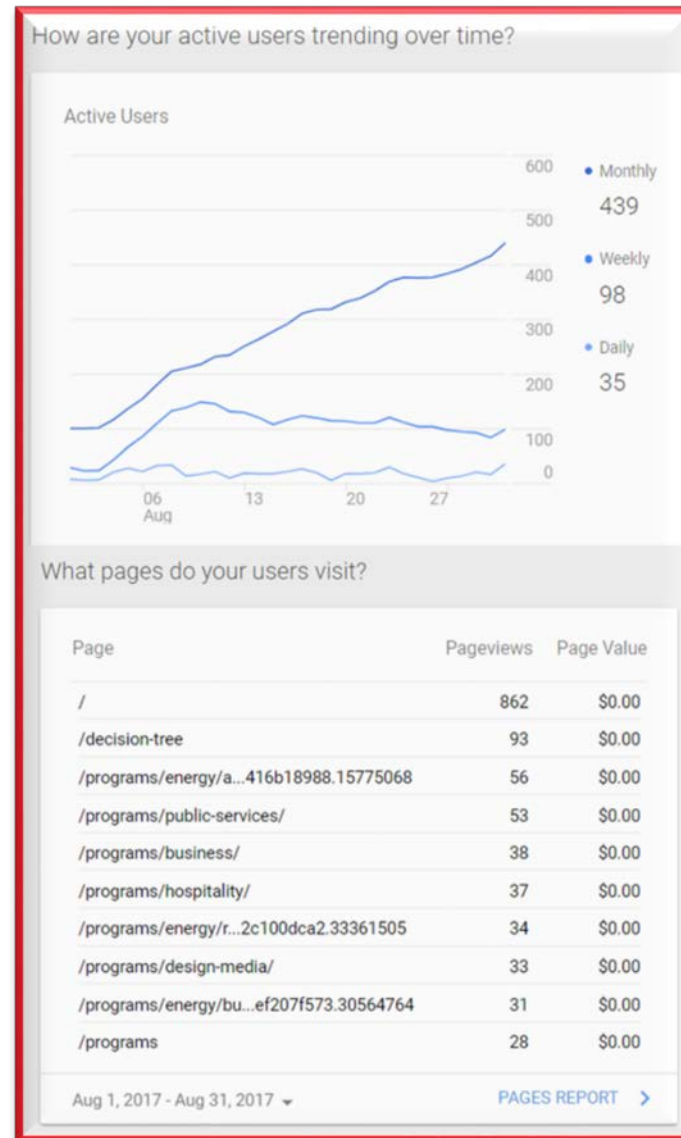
How are your active users trending over time?

Active Users

600
500
400
300
200
100
0

06
Aug
13
20
27

• Monthly
439
• Weekly
98
• Daily
35

What pages do your users visit?

| Page | Pageviews | Page Value |
|---|---|---|
| / | 862 | $0.00 |
| /decision-tree | 93 | $0.00 |
| /programs/energy/a...416b18988.15775068 | 56 | $0.00 |
| /programs/public-services/ | 53 | $0.00 |
| /programs/business/ | 38 | $0.00 |
| /programs/hospitality/ | 37 | $0.00 |
| /programs/energy/r...2c100dca2.33361505 | 34 | $0.00 |
| /programs/design-media/ | 33 | $0.00 |
| /programs/energy/bu...ef207f573.30564764 | 31 | $0.00 |
| /programs | 28 | $0.00 |

Aug 1, 2017 - Aug 31, 2017

PAGES REPORT